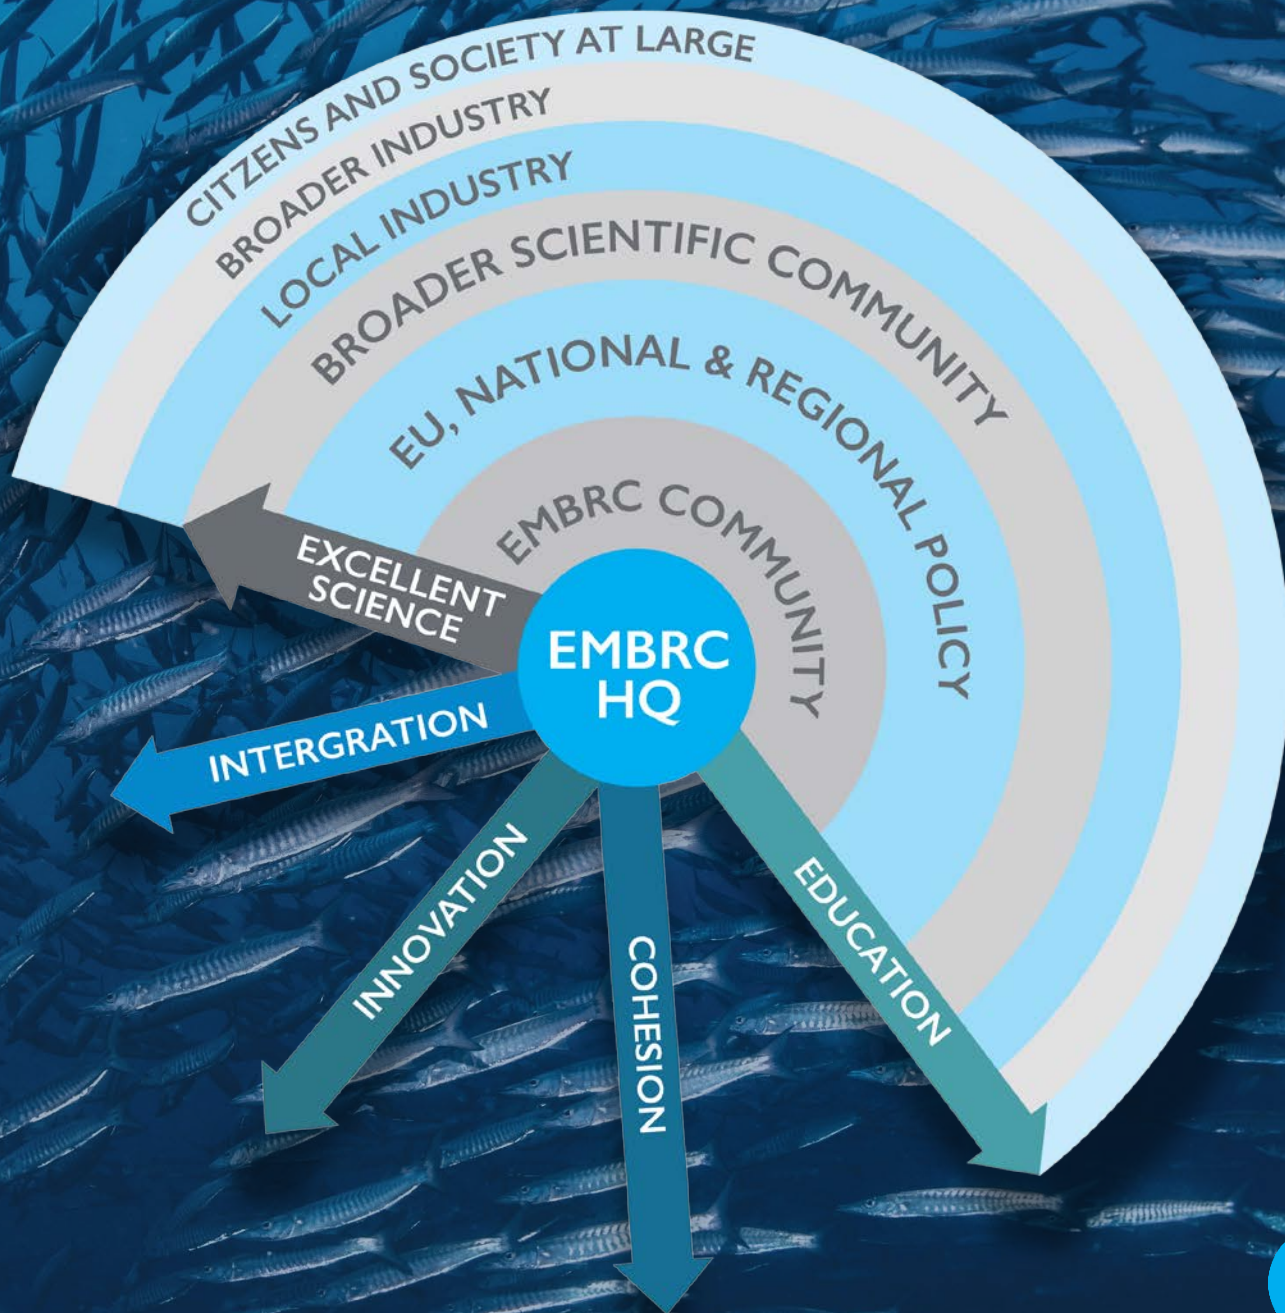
CITZENS AND SOCIETY AT LARGE
BROADER INDUSTRY
LOCAL INDUSTRY
BROADER SCIENTIFIC COMMUNITY
EU, NATIONAL & REGIONAL POLICY
EMBRC COMMUNITY
EMBRC HQ
EXCELLENT SCIENCE
INTERGRATION
INNOVATION
COHESION
EDUCATION